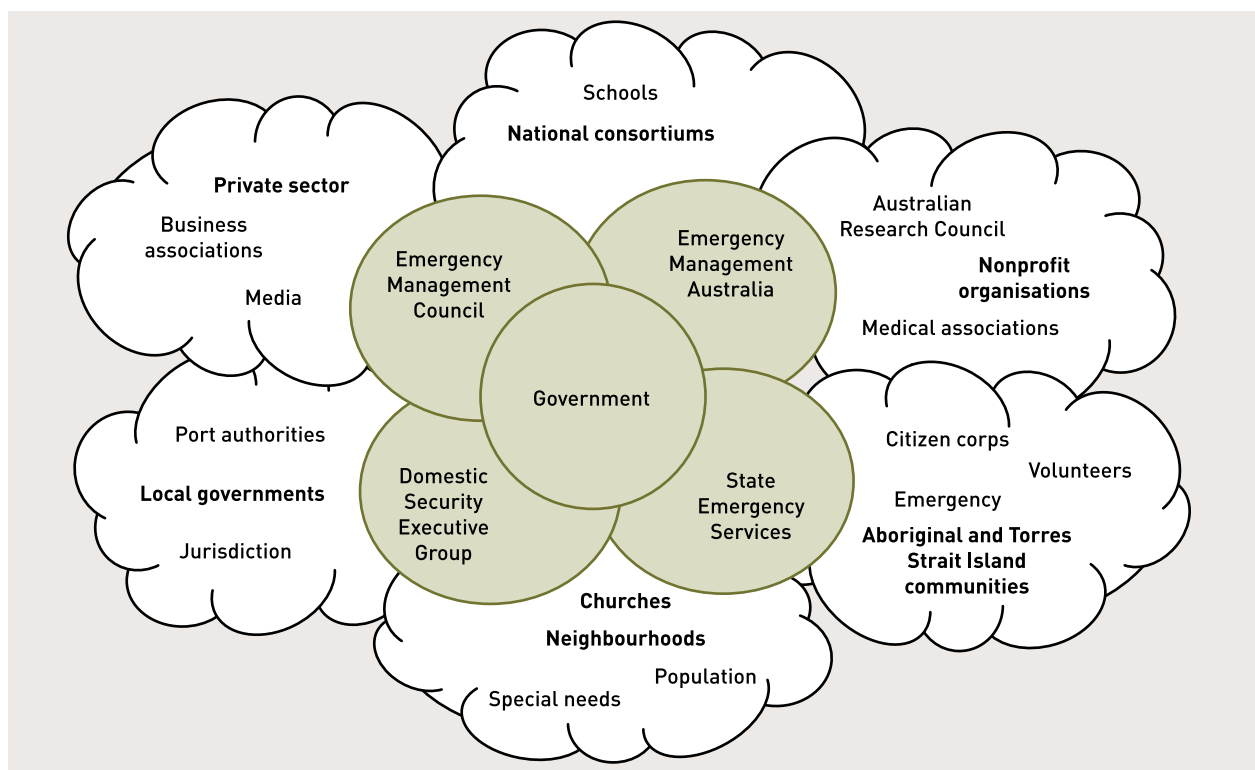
Schools
National consortiums

Private sector
Business associations
Media

Australian Research Council
Nonprofit organisations
Medical associations

Emergency Management Council

Emergency Management Australia

Government

Domestic Security Executive Group

State Emergency Services

Port authorities
Local governments
Jurisdiction

Citizen corps
Volunteers
Emergency
Aboriginal and Torres Strait Island communities

Churches
Neighbourhoods
Population
Special needs